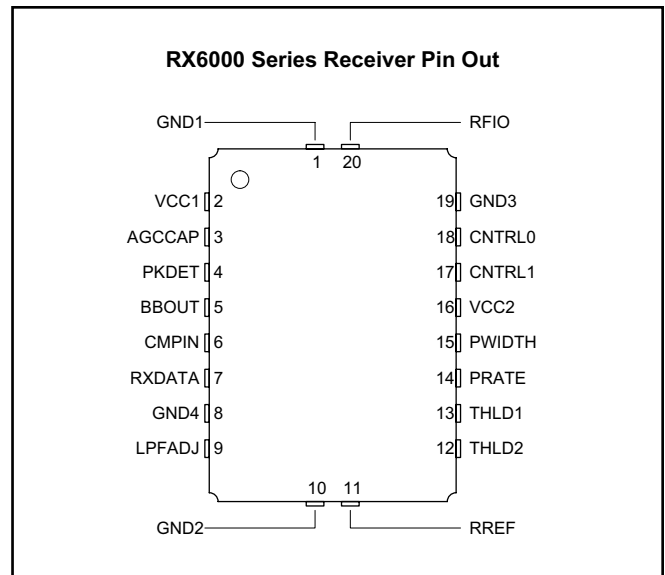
RX6000 Series Receiver Pin Out

GND1
1
20
RFIO

VCC1 2
AGCCAP 3
PKDET 4
BBOUT 5
CMPIN 6
RXDATA 7
GND4 8
LPFADJ 9

19 GND3
18 CNTRL0
17 CNTRL1
16 VCC2
15 PWIDTH
14 PRATE
13 THLD1
12 THLD2

10
11
GND2
RREF